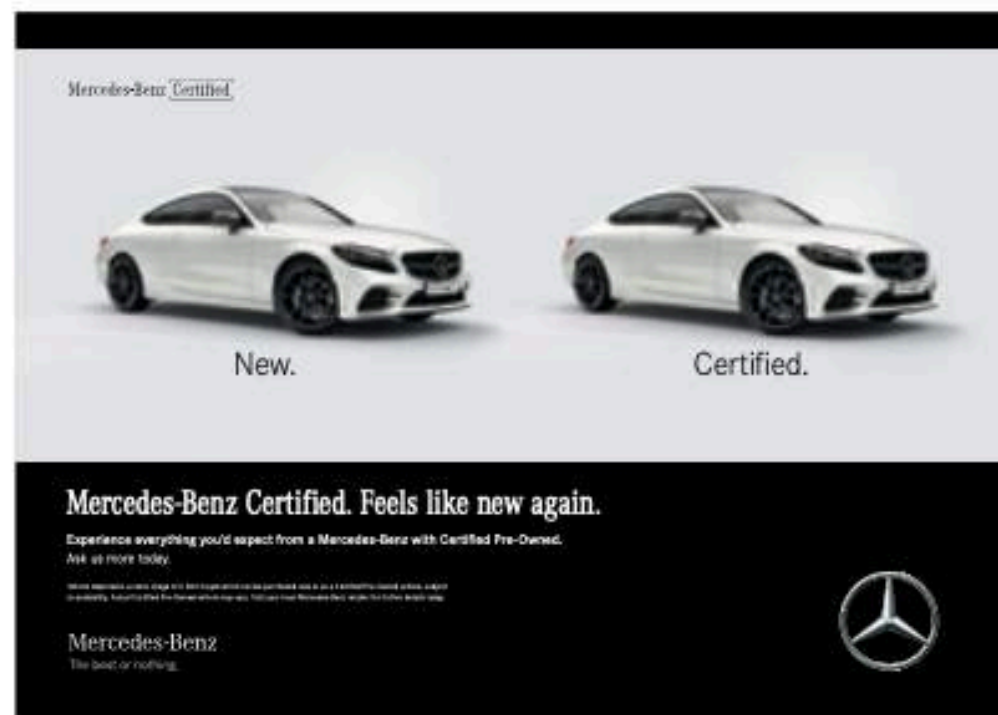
Mercedes-Benz Certified

New.

Certified.

Mercedes-Benz Certified. Feels like new again.

Experience everything you'd expect from a Mercedes-Benz with Certified Pre-Owned.

Ask us more today.

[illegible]

Mercedes-Benz
The best or nothing.